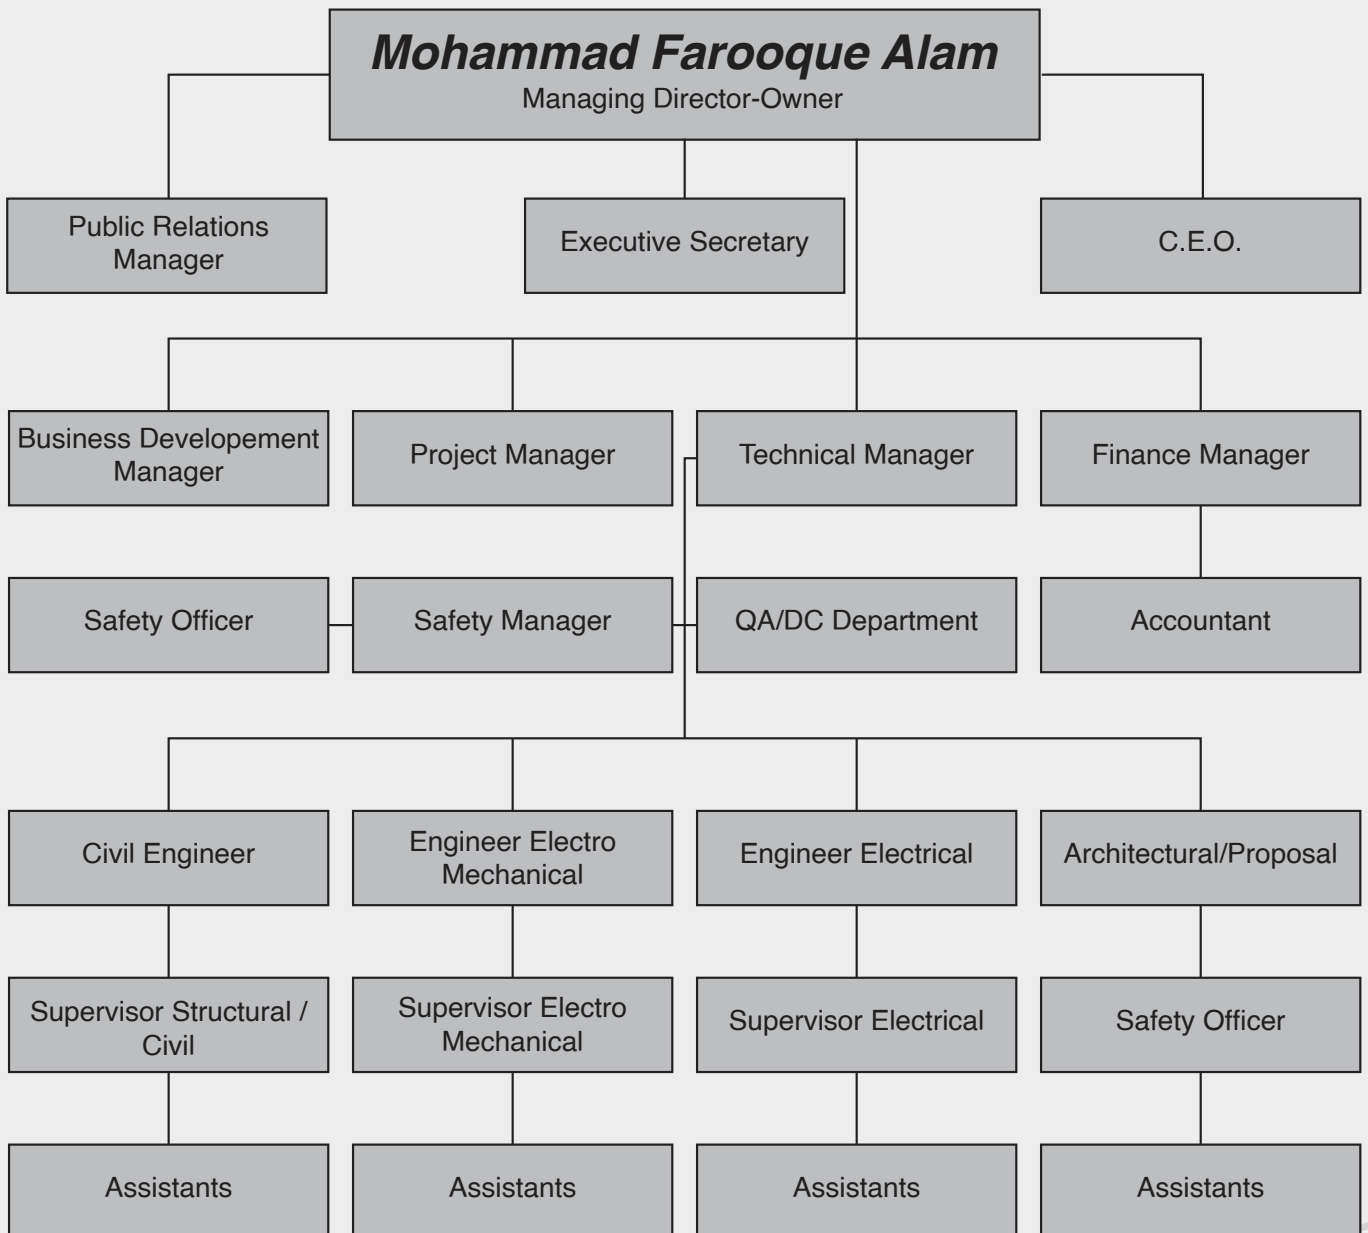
Mohammad Farooque Alam
Managing Director-Owner

Public Relations Manager

Executive Secretary

C.E.O.

Business Developement Manager

Project Manager

Technical Manager

Finance Manager

Safety Officer

Safety Manager

QA/DC Department

Accountant

Civil Engineer

Engineer Electro Mechanical

Engineer Electrical

Architectural/Proposal

Supervisor Structural / Civil

Supervisor Electro Mechanical

Supervisor Electrical

Safety Officer

Assistants

Assistants

Assistants

Assistants